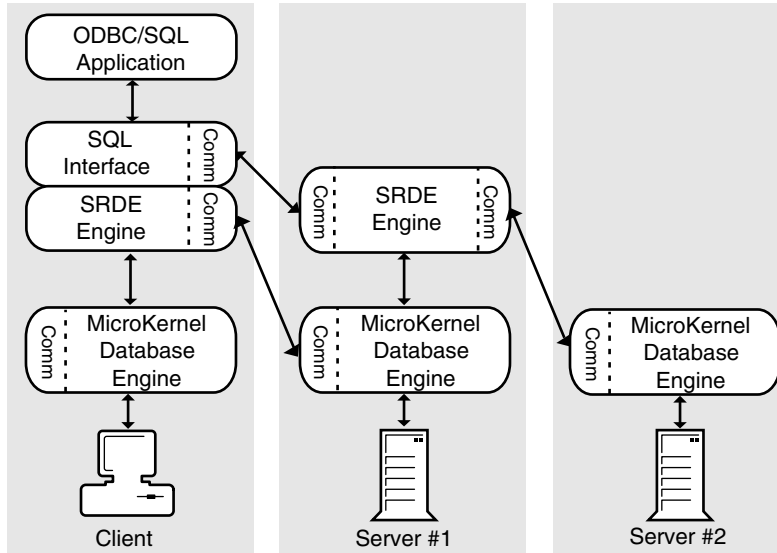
ODBC/SQL Application

SQL Interface

Comm

SRDE Engine

Comm

Comm

MicroKernel Database Engine

Client

Comm

SRDE Engine

Comm

Comm

MicroKernel Database Engine

Server #1

Comm

MicroKernel Database Engine

Server #2